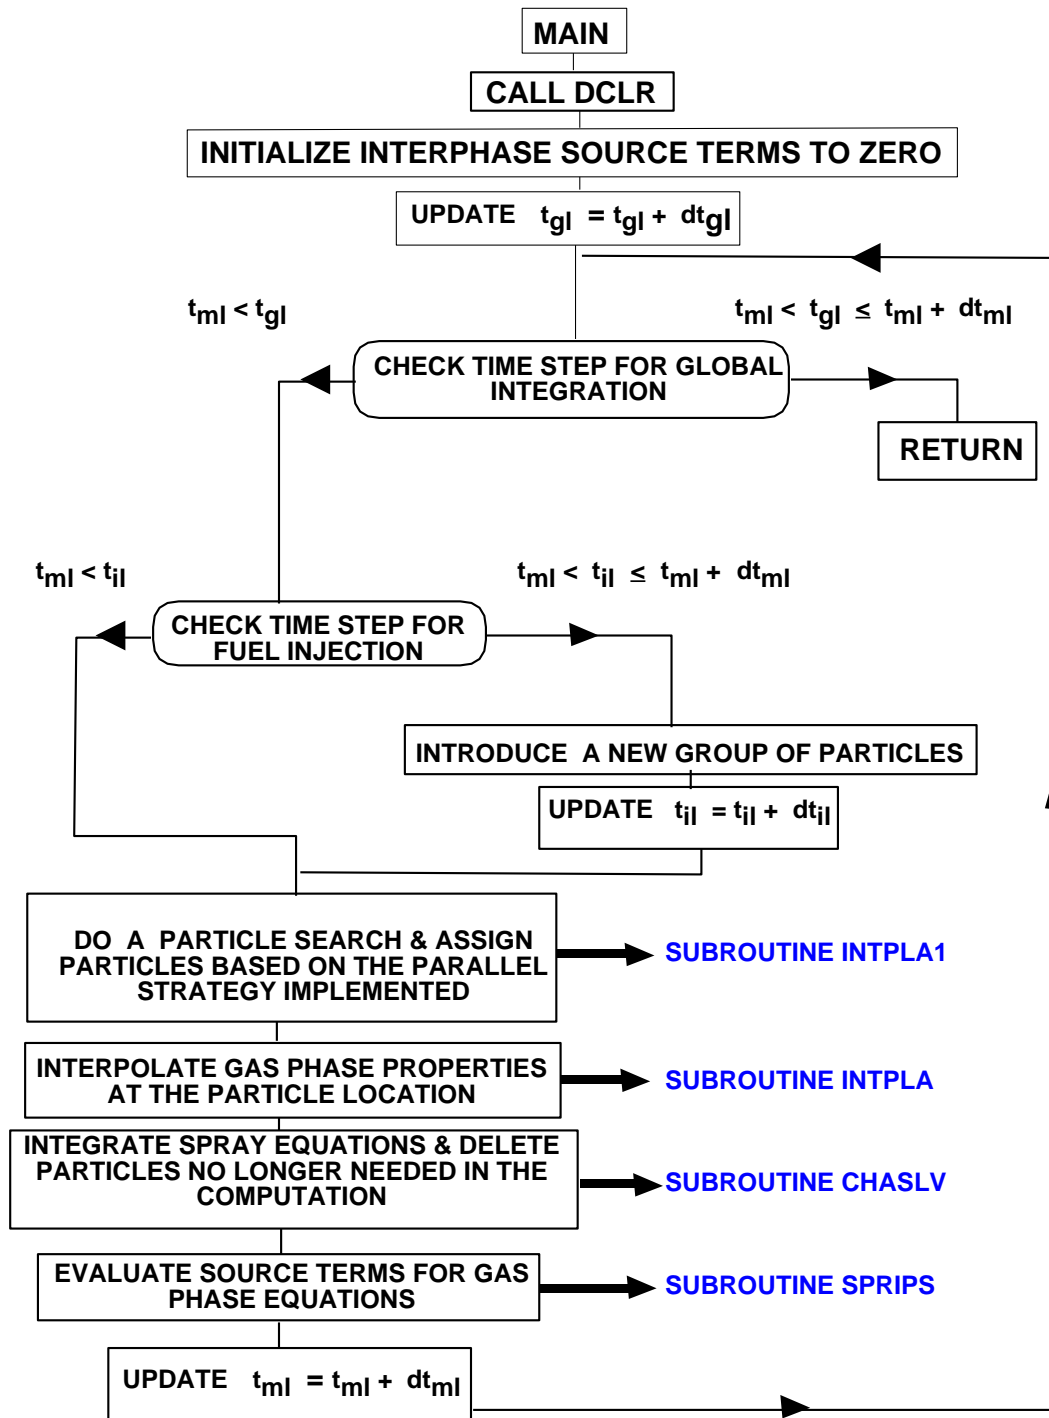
MAIN

CALL DCLR

INITIALIZE INTERPHASE SOURCE TERMS TO ZERO

UPDATE $t_{gl} = t_{gl} + dt_{gl}$

$t_{ml} < t_{gl}$

$t_{ml} < t_{gl} \leq t_{ml} + dt_{ml}$

CHECK TIME STEP FOR GLOBAL INTEGRATION

RETURN

$t_{ml} < t_{il}$

$t_{ml} < t_{il} \leq t_{ml} + dt_{ml}$

CHECK TIME STEP FOR FUEL INJECTION

INTRODUCE A NEW GROUP OF PARTICLES

UPDATE $t_{il} = t_{il} + dt_{il}$

DO A PARTICLE SEARCH & ASSIGN PARTICLES BASED ON THE PARALLEL STRATEGY IMPLEMENTED

SUBROUTINE INTPLA1

INTERPOLATE GAS PHASE PROPERTIES AT THE PARTICLE LOCATION

SUBROUTINE INTPLA

INTEGRATE SPRAY EQUATIONS & DELETE PARTICLES NO LONGER NEEDED IN THE COMPUTATION

SUBROUTINE CHASLV

EVALUATE SOURCE TERMS FOR GAS PHASE EQUATIONS

SUBROUTINE SPRIPS

UPDATE $t_{ml} = t_{ml} + dt_{ml}$